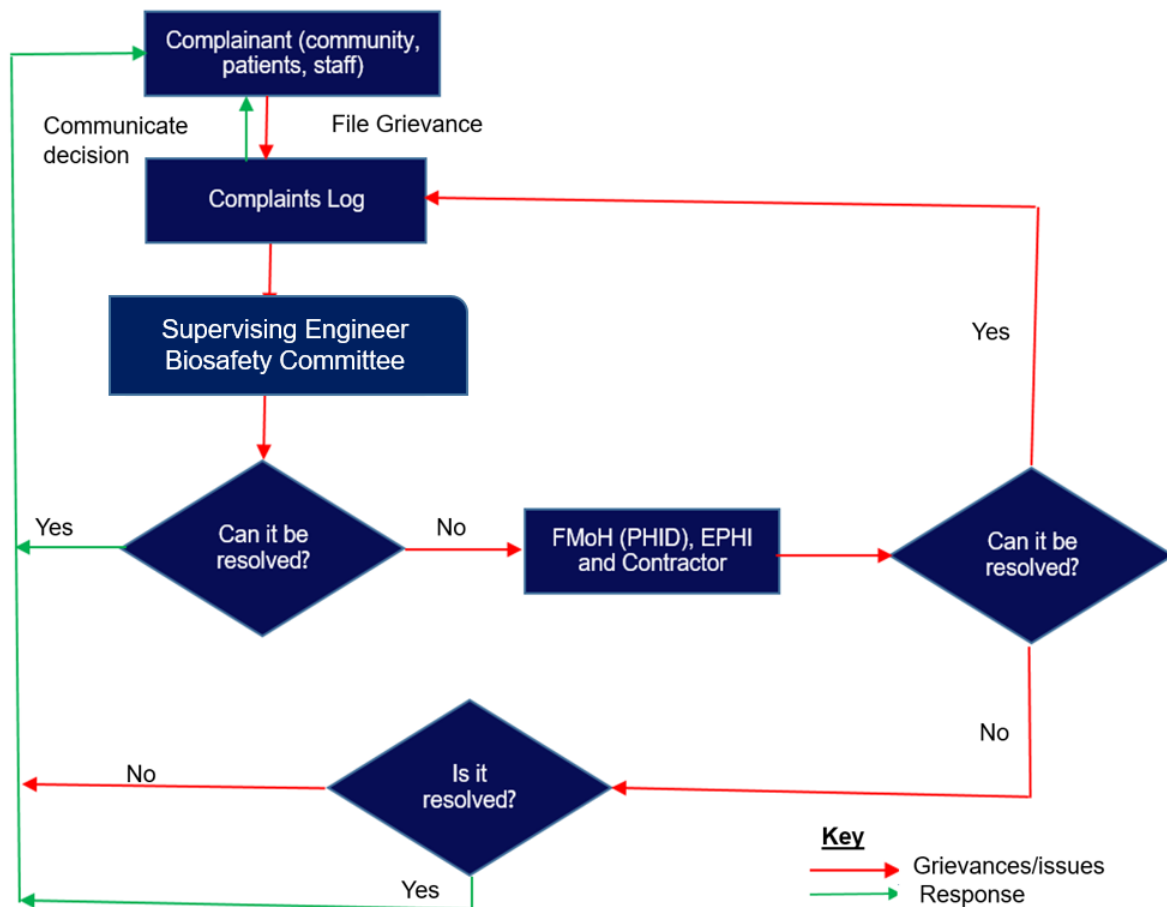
Complainant (community, patients, staff)

Communicate decision

File Grievance

Complaints Log

Supervising Engineer Biosafety Committee

Yes

Yes

Can it be resolved?

No

FMoH (PHID), EPHI and Contractor

Can it be resolved?

No

No

Is it resolved?

Yes

Key

Grievances/issues

Response